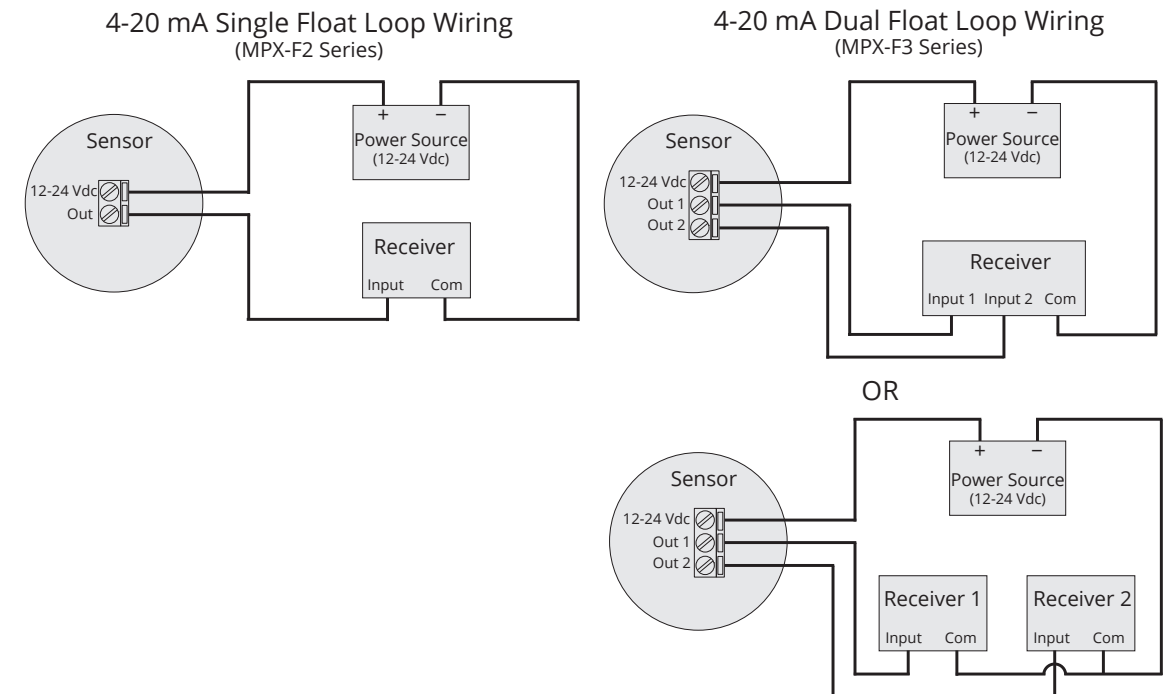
4-20 mA Single Float Loop Wiring
(MPX-F2 Series)

Sensor
12-24 Vdc
Out

+ −
Power Source
(12-24 Vdc)

Receiver
Input Com

4-20 mA Dual Float Loop Wiring
(MPX-F3 Series)

Sensor
12-24 Vdc
Out 1
Out 2

+ −
Power Source
(12-24 Vdc)

Receiver
Input 1 Input 2 Com

OR

Sensor
12-24 Vdc
Out 1
Out 2

+ −
Power Source
(12-24 Vdc)

Receiver 1
Input Com

Receiver 2
Input Com